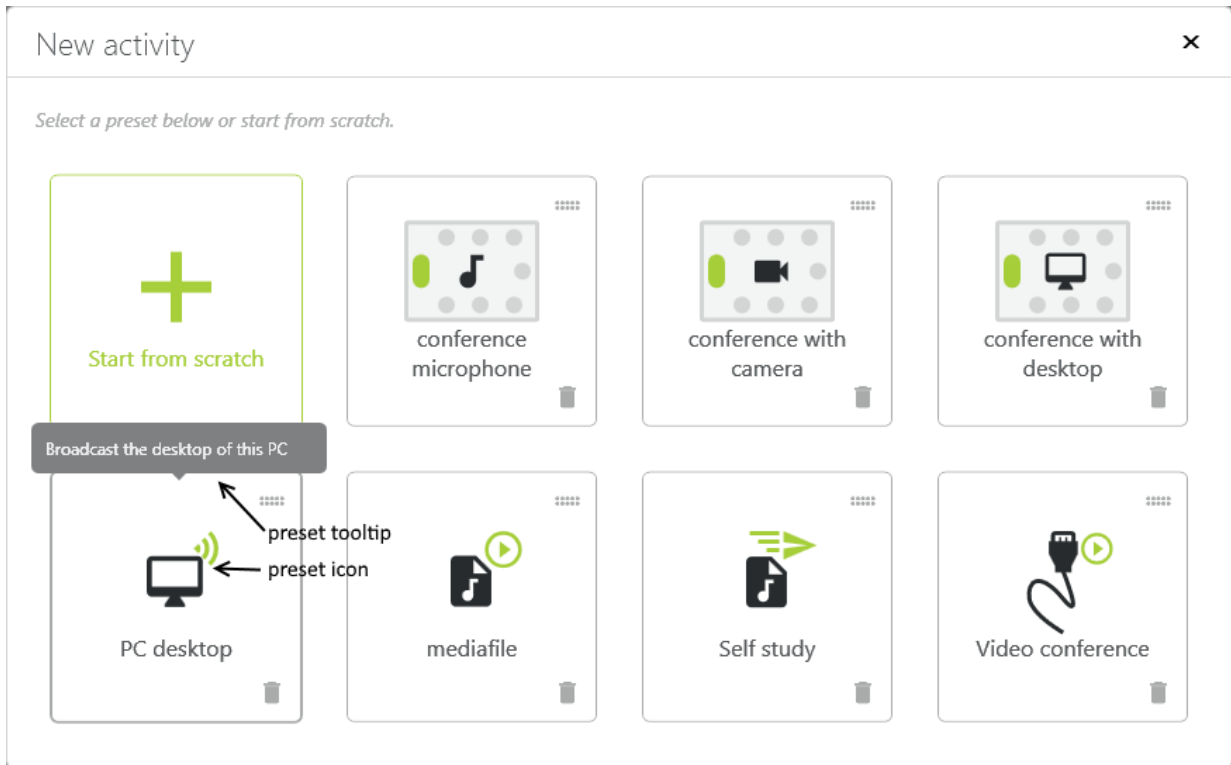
New activity

×

Select a preset below or start from scratch.

Start from scratch

conference microphone

conference with camera

conference with desktop

Broadcast the desktop of this PC

preset tooltip

preset icon

PC desktop

mediafile

Self study

Video conference